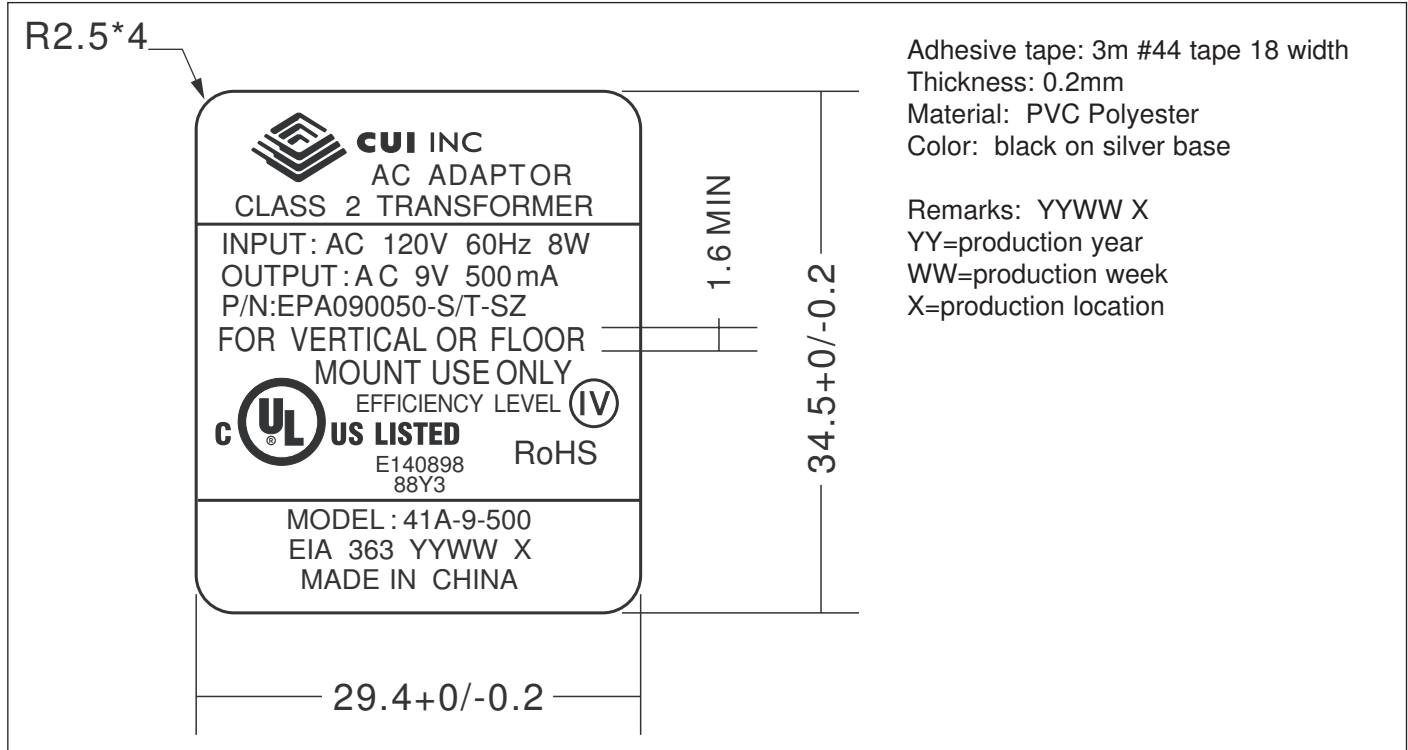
R2.5*4

CUI INC
AC ADAPTOR
CLASS 2 TRANSFORMER

INPUT: AC 120V 60Hz 8W
OUTPUT: AC 9V 500 mA
P/N:EPA090050-S/T-SZ
FOR VERTICAL OR FLOOR
MOUNT USE ONLY
EFFICIENCY LEVEL IV

C UL US LISTED
E140898
88Y3
RoHS

MODEL: 41A-9-500
EIA 363 YYWW X
MADE IN CHINA

1.6 MIN

34.5+0/-0.2

29.4+0/-0.2

Adhesive tape: 3m #44 tape 18 width
Thickness: 0.2mm
Material: PVC Polyester
Color: black on silver base

Remarks: YYWW X
YY=production year
WW=production week
X=production location